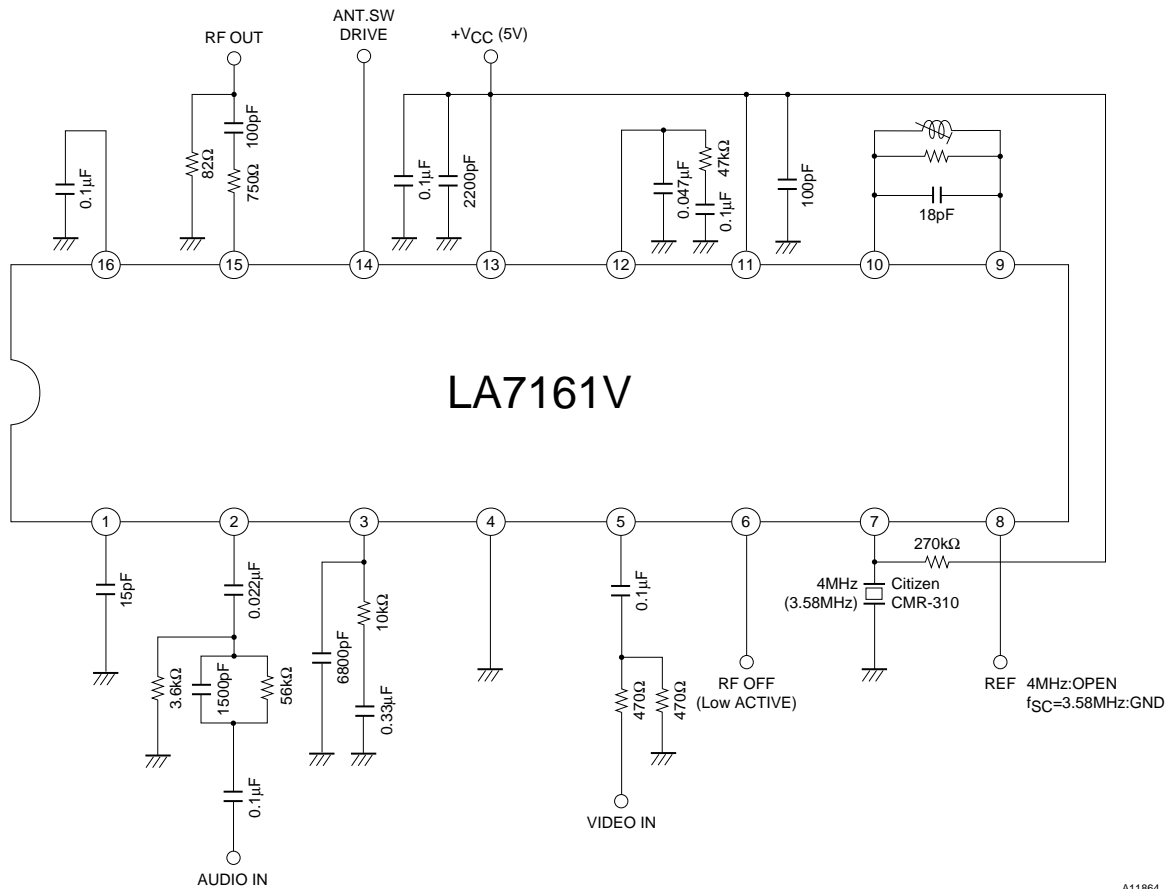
RF OUT

ANT.SW DRIVE

$+V_{CC}$ (5V)

0.1µF

82Ω

100pF

750Ω

0.1µF

2200pF

0.047µF

47kΩ

0.1µF

100pF

18pF

16 15 14 13 12 11 10 9

LA7161V

1 2 3 4 5 6 7 8

15pF

0.022µF

3.6kΩ

1500pF

56kΩ

0.1µF

AUDIO IN

6800pF

10kΩ

0.33µF

0.1µF

470Ω

470Ω

VIDEO IN

RF OFF (Low ACTIVE)

270kΩ

4MHz (3.58MHz)

Citizen CMR-310

REF

4MHz:OPEN

$f_{SC}$=3.58MHz:GND

A11864